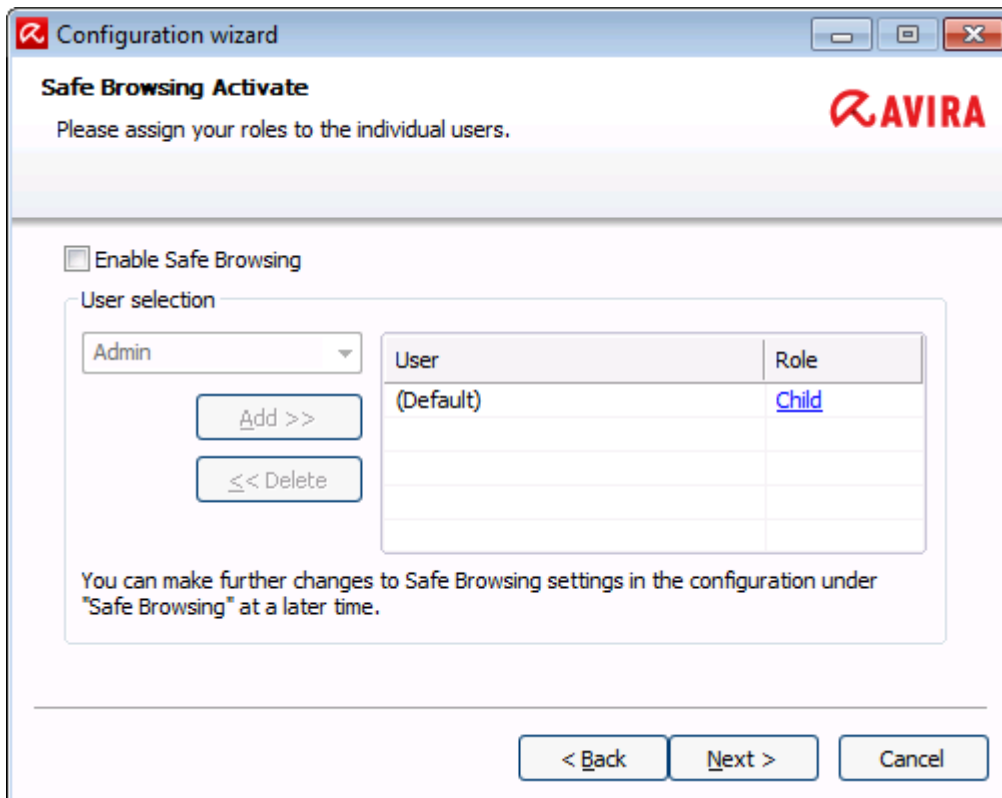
Configuration wizard

Safe Browsing Activate

Please assign your roles to the individual users.

AVIRA

Enable Safe Browsing

User selection

Admin

Add >>

<< Delete

| User | Role |
|---|---|
| (Default) | Child |

You can make further changes to Safe Browsing settings in the configuration under "Safe Browsing" at a later time.

< Back

Next >

Cancel